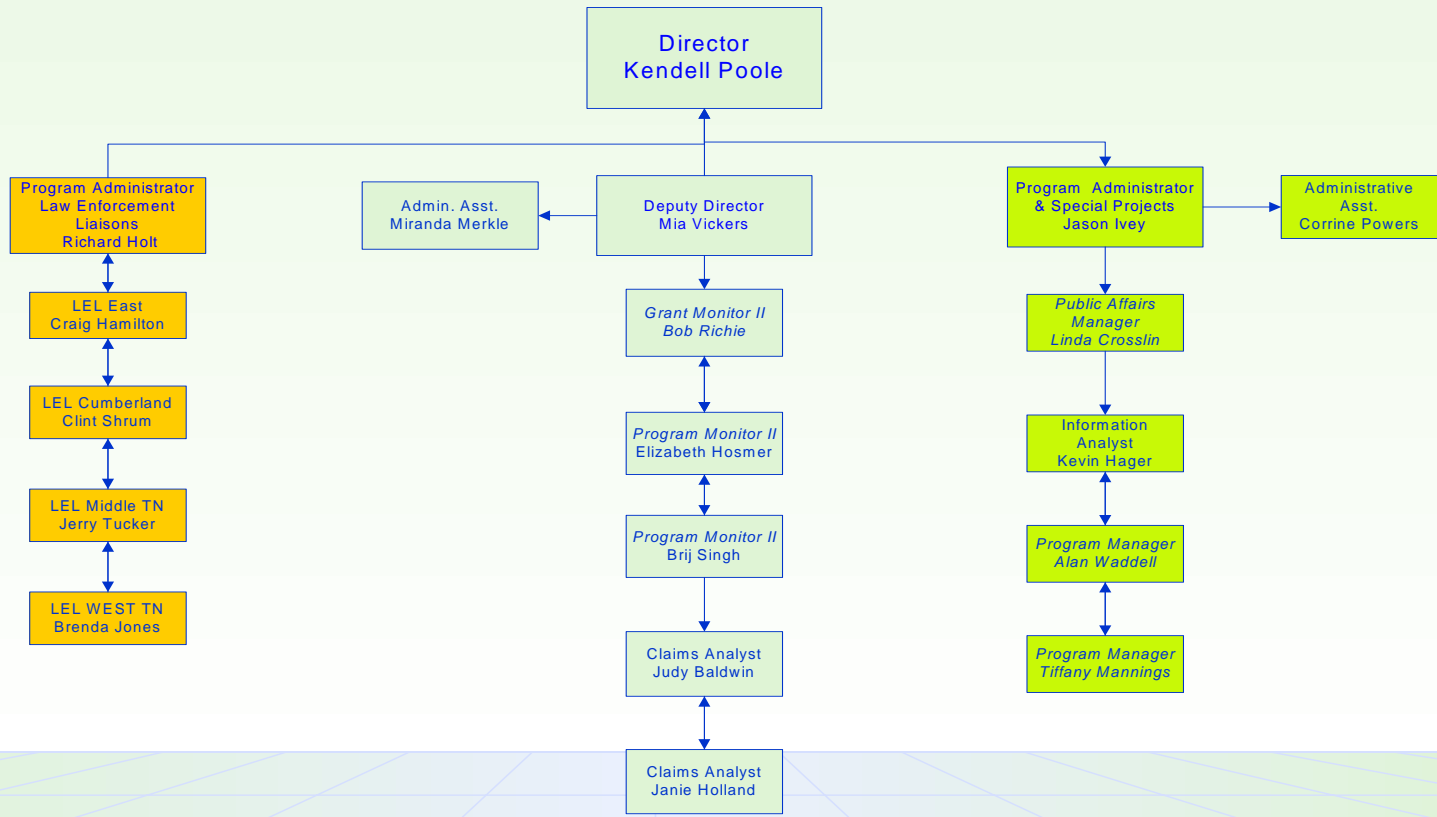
Director
Kendell Poole

Program Administrator
Law Enforcement
Liaisons
Richard Holt

LEL East
Craig Hamilton

LEL Cumberland
Clint Shrum

LEL Middle TN
Jerry Tucker

LEL WEST TN
Brenda Jones

Admin. Asst.
Miranda Merkle

Deputy Director
Mia Vickers

Grant Monitor II
Bob Richie

Program Monitor II
Elizabeth Hosmer

Program Monitor II
Brij Singh

Claims Analyst
Judy Baldwin

Claims Analyst
Janie Holland

Program Administrator
& Special Projects
Jason Ivey

Administrative
Asst.
Corrine Powers

Public Affairs
Manager
Linda Crosslin

Information
Analyst
Kevin Hager

Program Manager
Alan Waddell

Program Manager
Tiffany Mannings